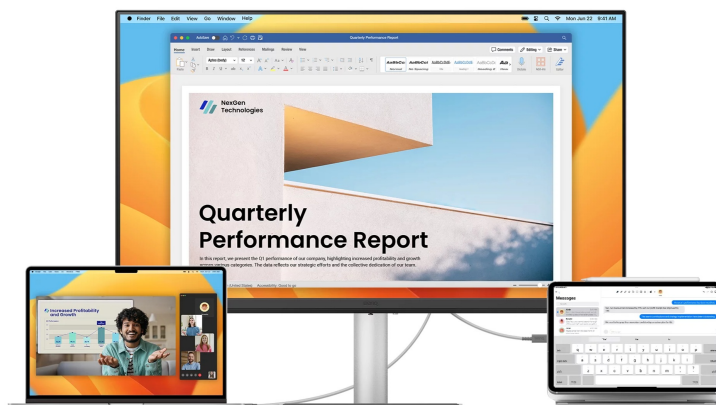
Finder File Edit View Go Window Help

Mon Jun 22 9:41 AM

AutoSave

Quarterly Performance Report

Home Insert Draw Layout References Mailings Review View

Comments Editing Share

Aptos (Body) 12

NexGen Technologies

Quarterly Performance Report

In this report, we present the Q1 performance of our company, highlighting increased profitability and growth across various categories. The data reflects our strategic efforts and the collective dedication of our team.

Increased Profitability and Growth

Messages